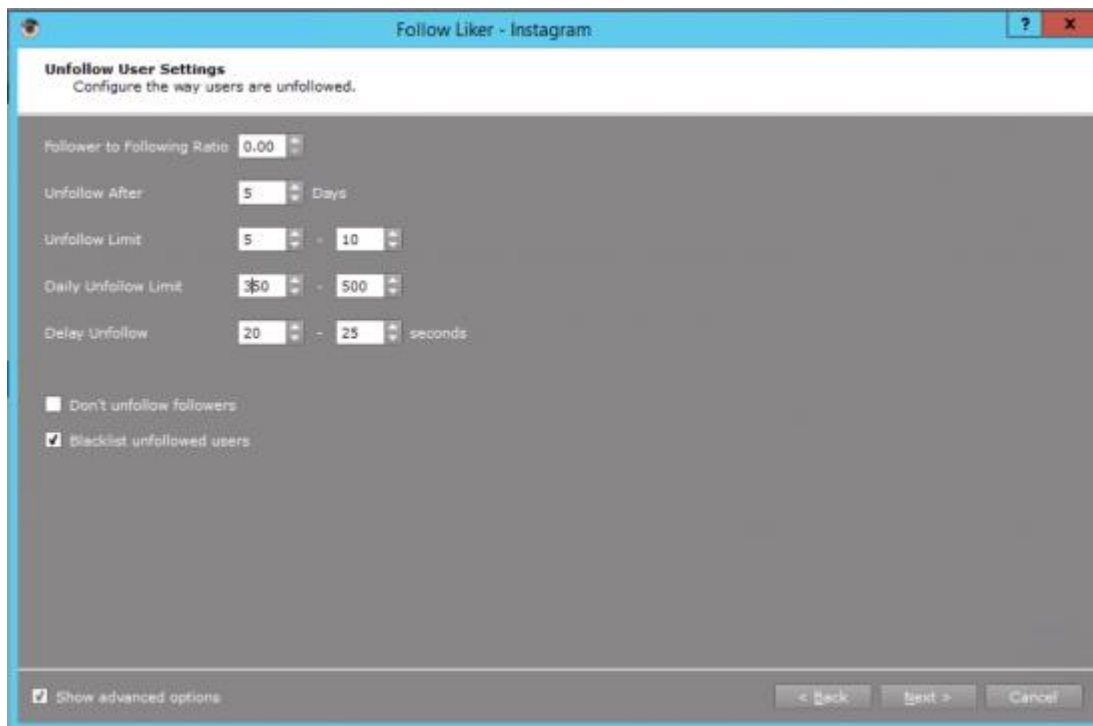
Follow Liker - Instagram

?

x

Unfollow User Settings
Configure the way users are unfollowed.

Follower to Following Ratio 0.00

Unfollow After 5 Days

Unfollow Limit 5 - 10

Daily Unfollow Limit 350 - 500

Delay Unfollow 20 - 25 seconds

Don't unfollow followers

Blacklist unfollowed users

Show advanced options

< Back

Next >

Cancel